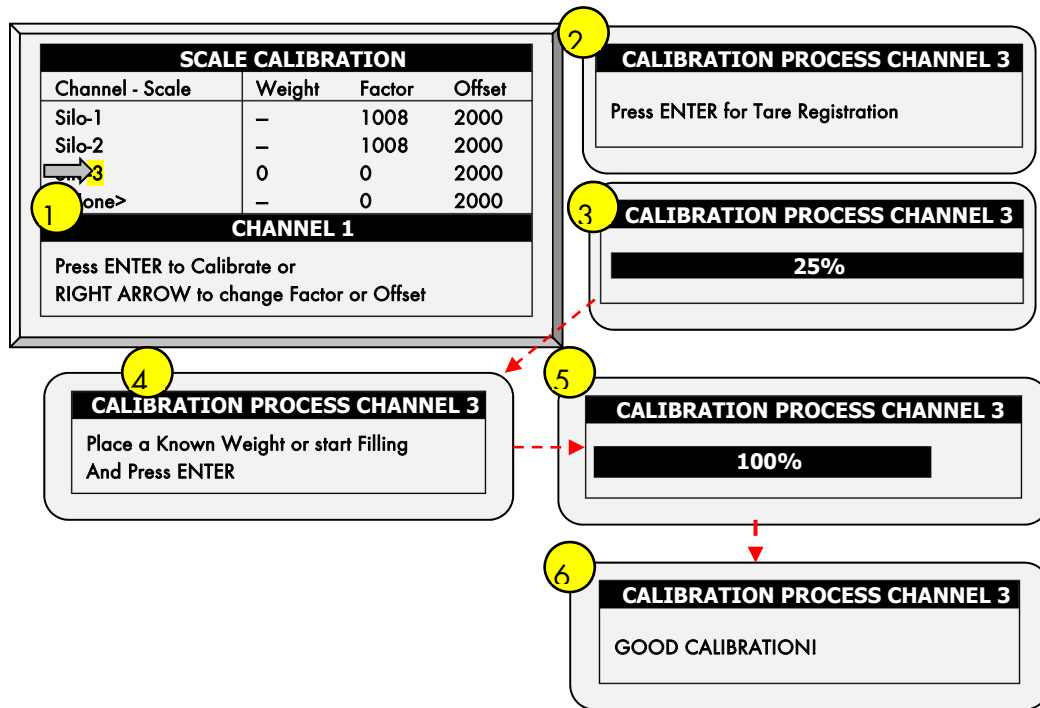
SCALE CALIBRATION

| Channel - Scale | Weight | Factor | Offset |
|---|---|---|---|
| Silo-1 | – | 1008 | 2000 |
| Silo-2 | – | 1008 | 2000 |
| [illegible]3 | 0 | 0 | 2000 |
| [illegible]one> | – | 0 | 2000 |

1

CHANNEL 1

Press ENTER to Calibrate or
RIGHT ARROW to change Factor or Offset

2

CALIBRATION PROCESS CHANNEL 3

Press ENTER for Tare Registration

3

CALIBRATION PROCESS CHANNEL 3

25%

4

CALIBRATION PROCESS CHANNEL 3

Place a Known Weight or start Filling
And Press ENTER

5

CALIBRATION PROCESS CHANNEL 3

100%

6

CALIBRATION PROCESS CHANNEL 3

GOOD CALIBRATION!